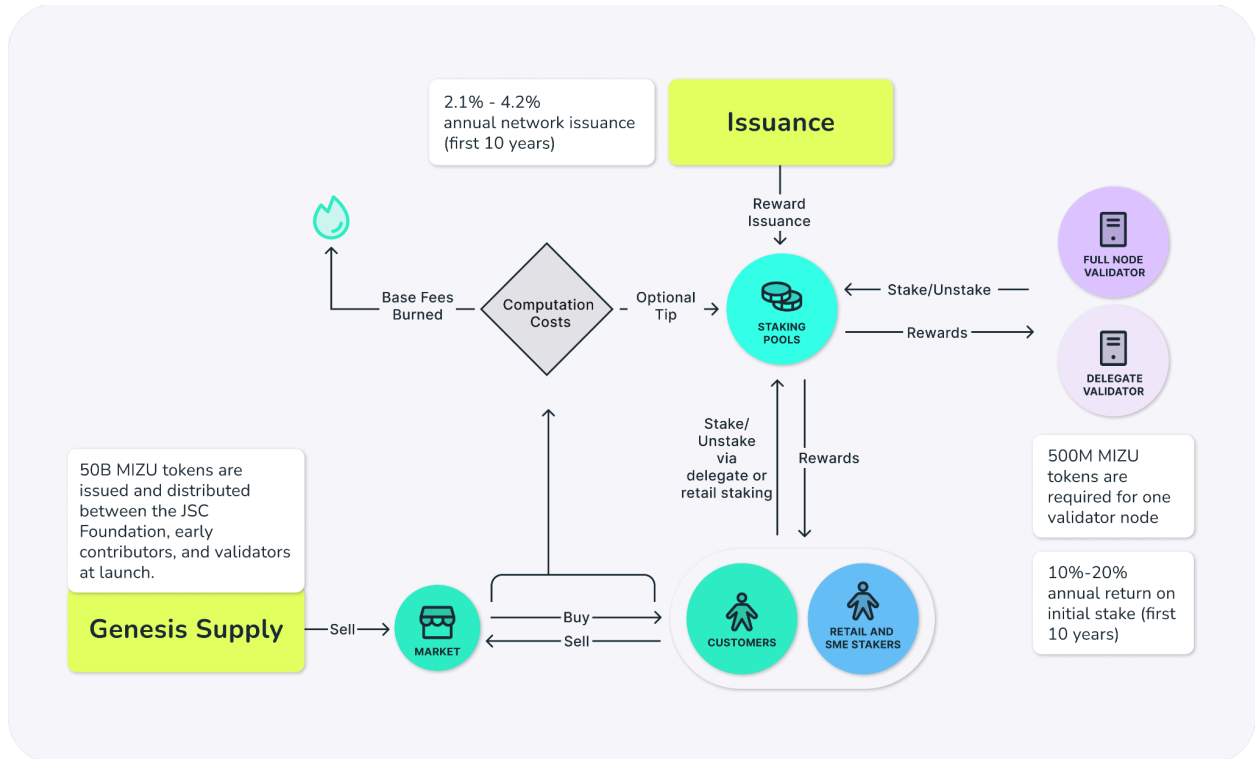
2.1% - 4.2%
annual network issuance
(first 10 years)

Issuance

Reward
Issuance

FULL NODE
VALIDATOR

Base Fees
Burned

Computation
Costs

Optional
Tip

STAKING
POOLS

Stake/Unstake

Rewards

DELEGATE
VALIDATOR

Stake/
Unstake
via
delegate or
retail staking

Rewards

500M MIZU
tokens are
required for one
validator node

50B MIZU tokens are issued and distributed between the JSC Foundation, early contributors, and validators at launch.

10%-20%
annual return on
initial stake (first
10 years)

Genesis Supply

Sell

MARKET

Buy

Sell

CUSTOMERS

RETAIL AND
SME STAKERS